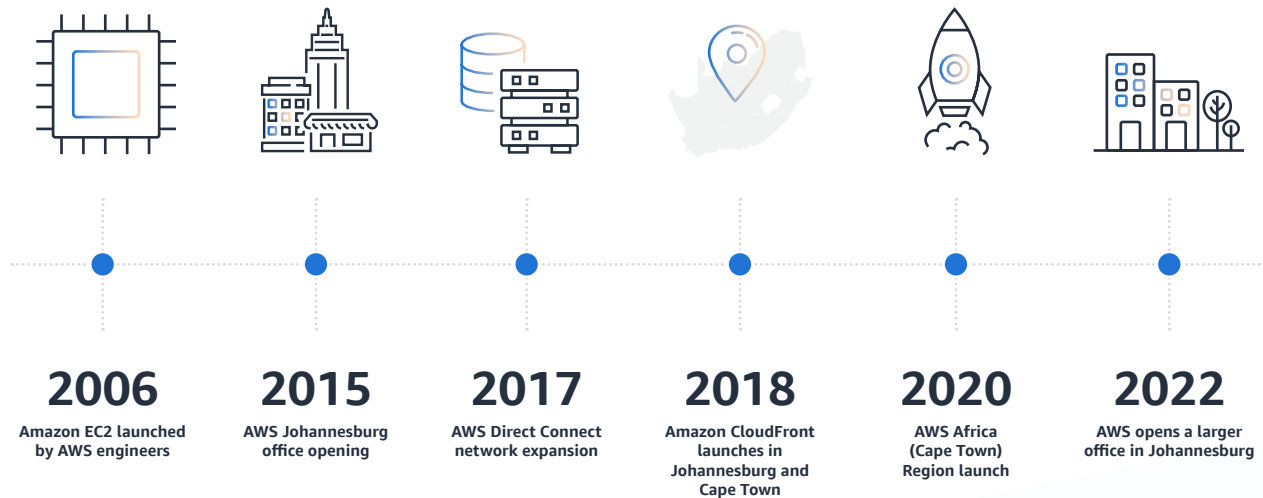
2006
Amazon EC2 launched by AWS engineers

2015
AWS Johannesburg office opening

2017
AWS Direct Connect network expansion

2018
Amazon CloudFront launches in Johannesburg and Cape Town

2020
AWS Africa (Cape Town) Region launch

2022
AWS opens a larger office in Johannesburg